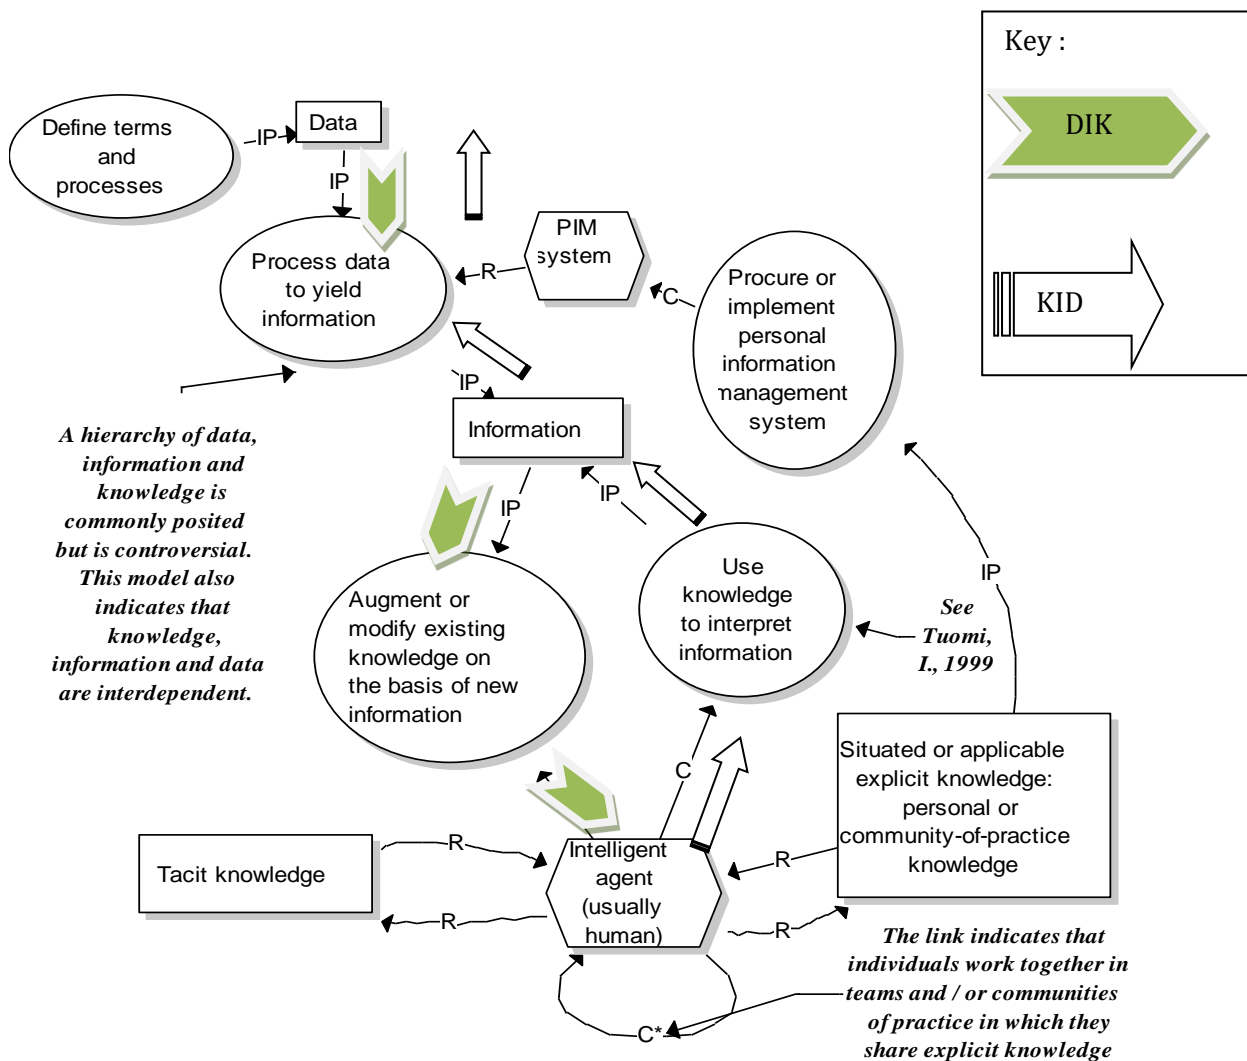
Key :

DIK

KID

Define terms and processes

IP

Data

IP

Process data to yield information

R

PIM system

C

Procure or implement personal information management system

A hierarchy of data, information and knowledge is commonly posited but is controversial. This model also indicates that knowledge, information and data are interdependent.

IP

Information

IP

IP

Augment or modify existing knowledge on the basis of new information

Use knowledge to interpret information

See Tuomi, I., 1999

IP

C

Situated or applicable explicit knowledge: personal or community-of-practice knowledge

Tacit knowledge

R

R

Intelligent agent (usually human)

R

R

C*

The link indicates that individuals work together in teams and / or communities of practice in which they share explicit knowledge